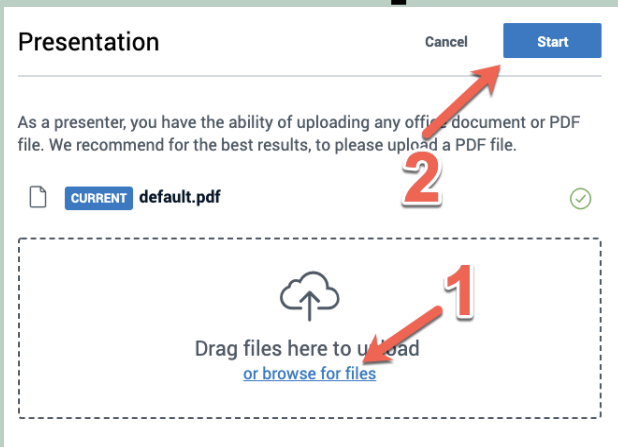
Presentation

Cancel

Start

As a presenter, you have the ability of uploading any offi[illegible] document or PDF file. We recommend for the best results, to please upload a PDF file.

CURRENT default.pdf

2

1

Drag files here to u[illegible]load
or browse for files